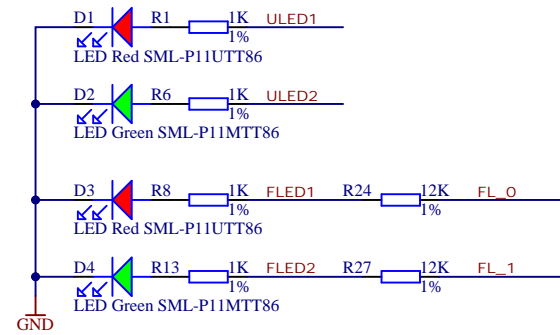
D1 R1 1K ULED1
1%
LED Red SML-P11UTT86

D2 R6 1K ULED2
1%
LED Green SML-P11MTT86

D3 R8 1K FLED1 R24 12K FL_0
1% 1%
LED Red SML-P11UTT86

D4 R13 1K FLED2 R27 12K FL_1
1% 1%
LED Green SML-P11MTT86

GND